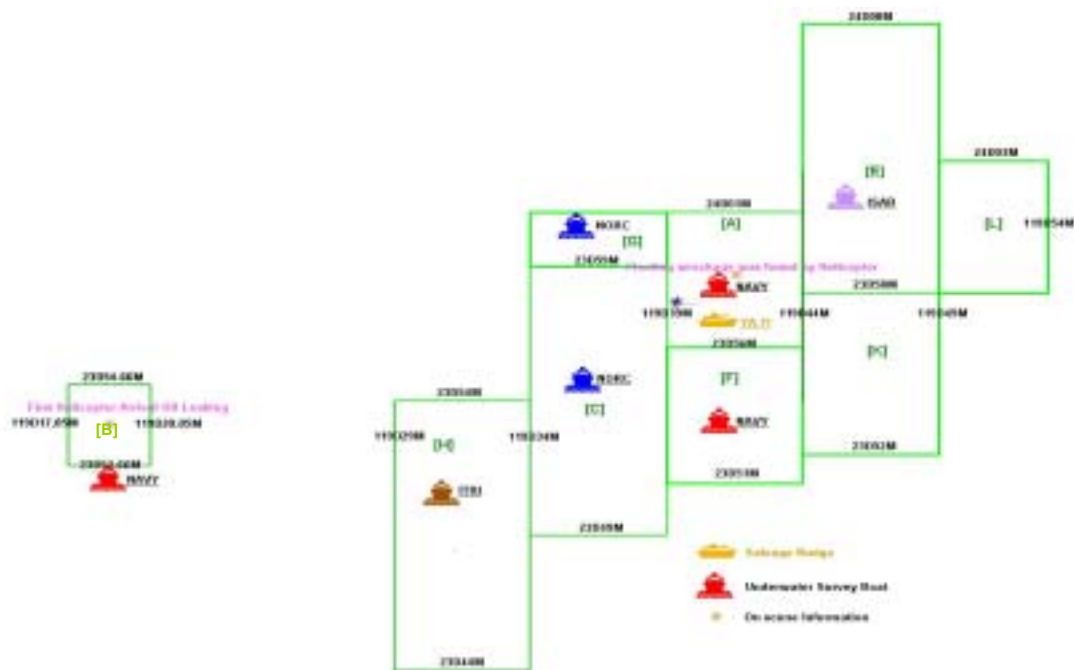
24000M

[E]

ISAD

24003M

[L]

119054M

24001M

[A]

NORC

[G]

23059M

Floating wreckage was found by Helicopter

NAVY

119019M

YAJI

119044M

119049M

23058M

23056M

[K]

23054M

NORC

[F]

[C]

NAVY

23054.66M

Find Helicopter Before Oil Leaking

119017.05M

[B]

119020.05M

119029M

[H]

119024M

23052M

23053.66M

23051M

NAVY

ITRI

23049M

Salvage Barge

Underwater Survey Boat

On-scene Information

23044M